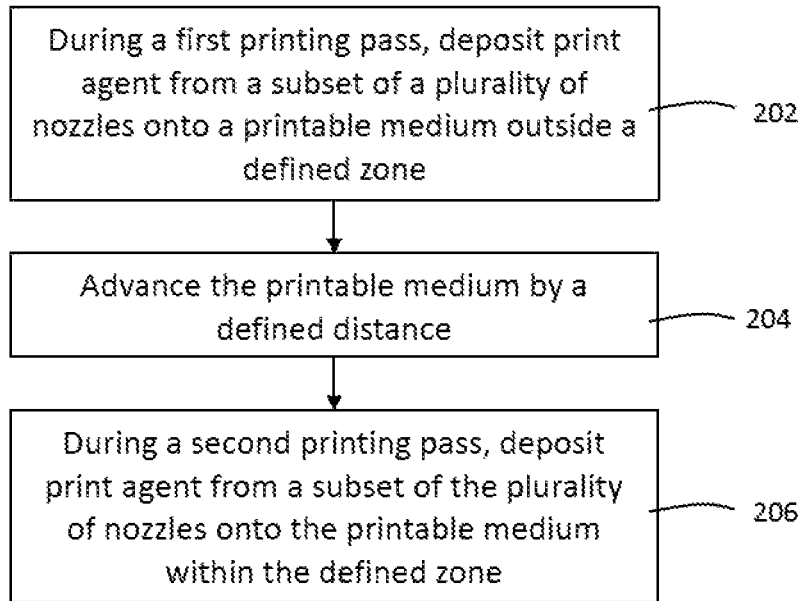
During a first printing pass, deposit print agent from a subset of a plurality of nozzles onto a printable medium outside a defined zone

202

Advance the printable medium by a defined distance

204

During a second printing pass, deposit print agent from a subset of the plurality of nozzles onto the printable medium within the defined zone

206